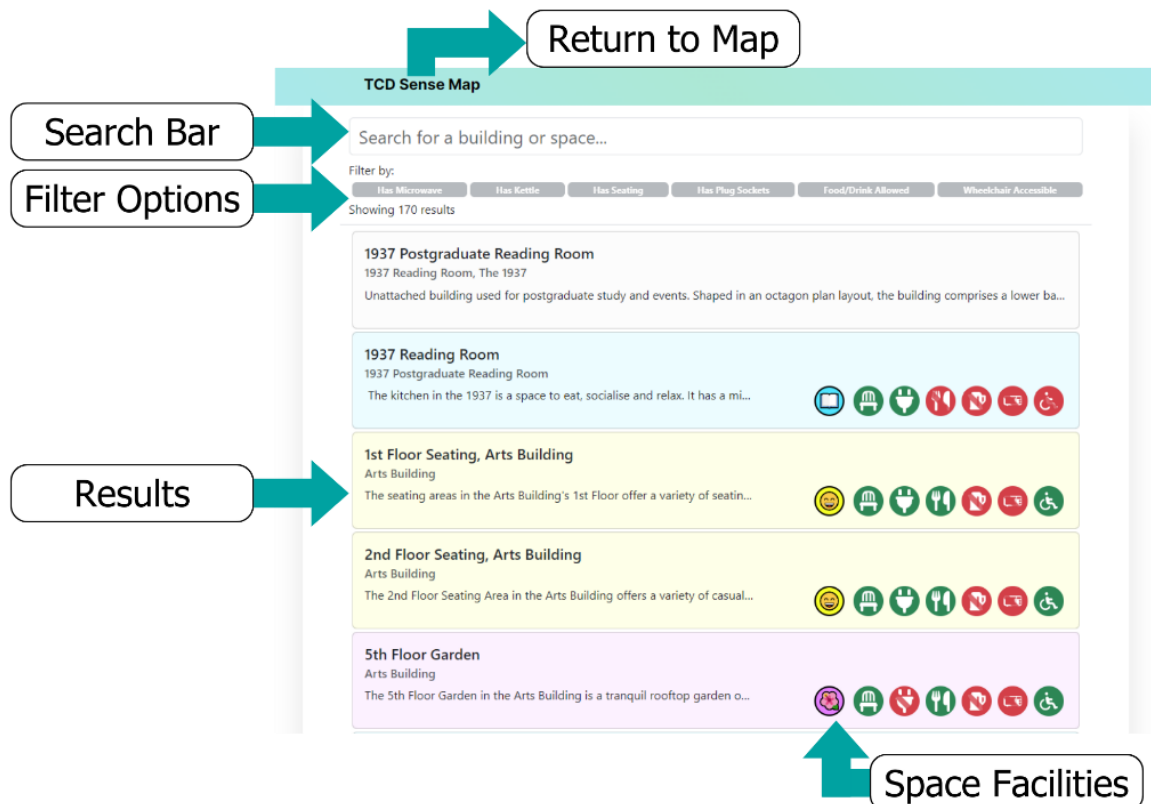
Return to Map

TCD Sense Map

Search Bar

Search for a building or space...

Filter Options

Filter by:

Has Microwave | Has Kettle | Has Seating | Has Plug Sockets | Food/Drink Allowed | Wheelchair Accessible

Showing 170 results

1937 Postgraduate Reading Room
1937 Reading Room, The 1937
Unattached building used for postgraduate study and events. Shaped in an octagon plan layout, the building comprises a lower ba...

1937 Reading Room
1937 Postgraduate Reading Room
The kitchen in the 1937 is a space to eat, socialise and relax. It has a mi...

Results

1st Floor Seating, Arts Building
Arts Building
The seating areas in the Arts Building's 1st Floor offer a variety of seatin...

2nd Floor Seating, Arts Building
Arts Building
The 2nd Floor Seating Area in the Arts Building offers a variety of casual...

5th Floor Garden
Arts Building
The 5th Floor Garden in the Arts Building is a tranquil rooftop garden o...

Space Facilities